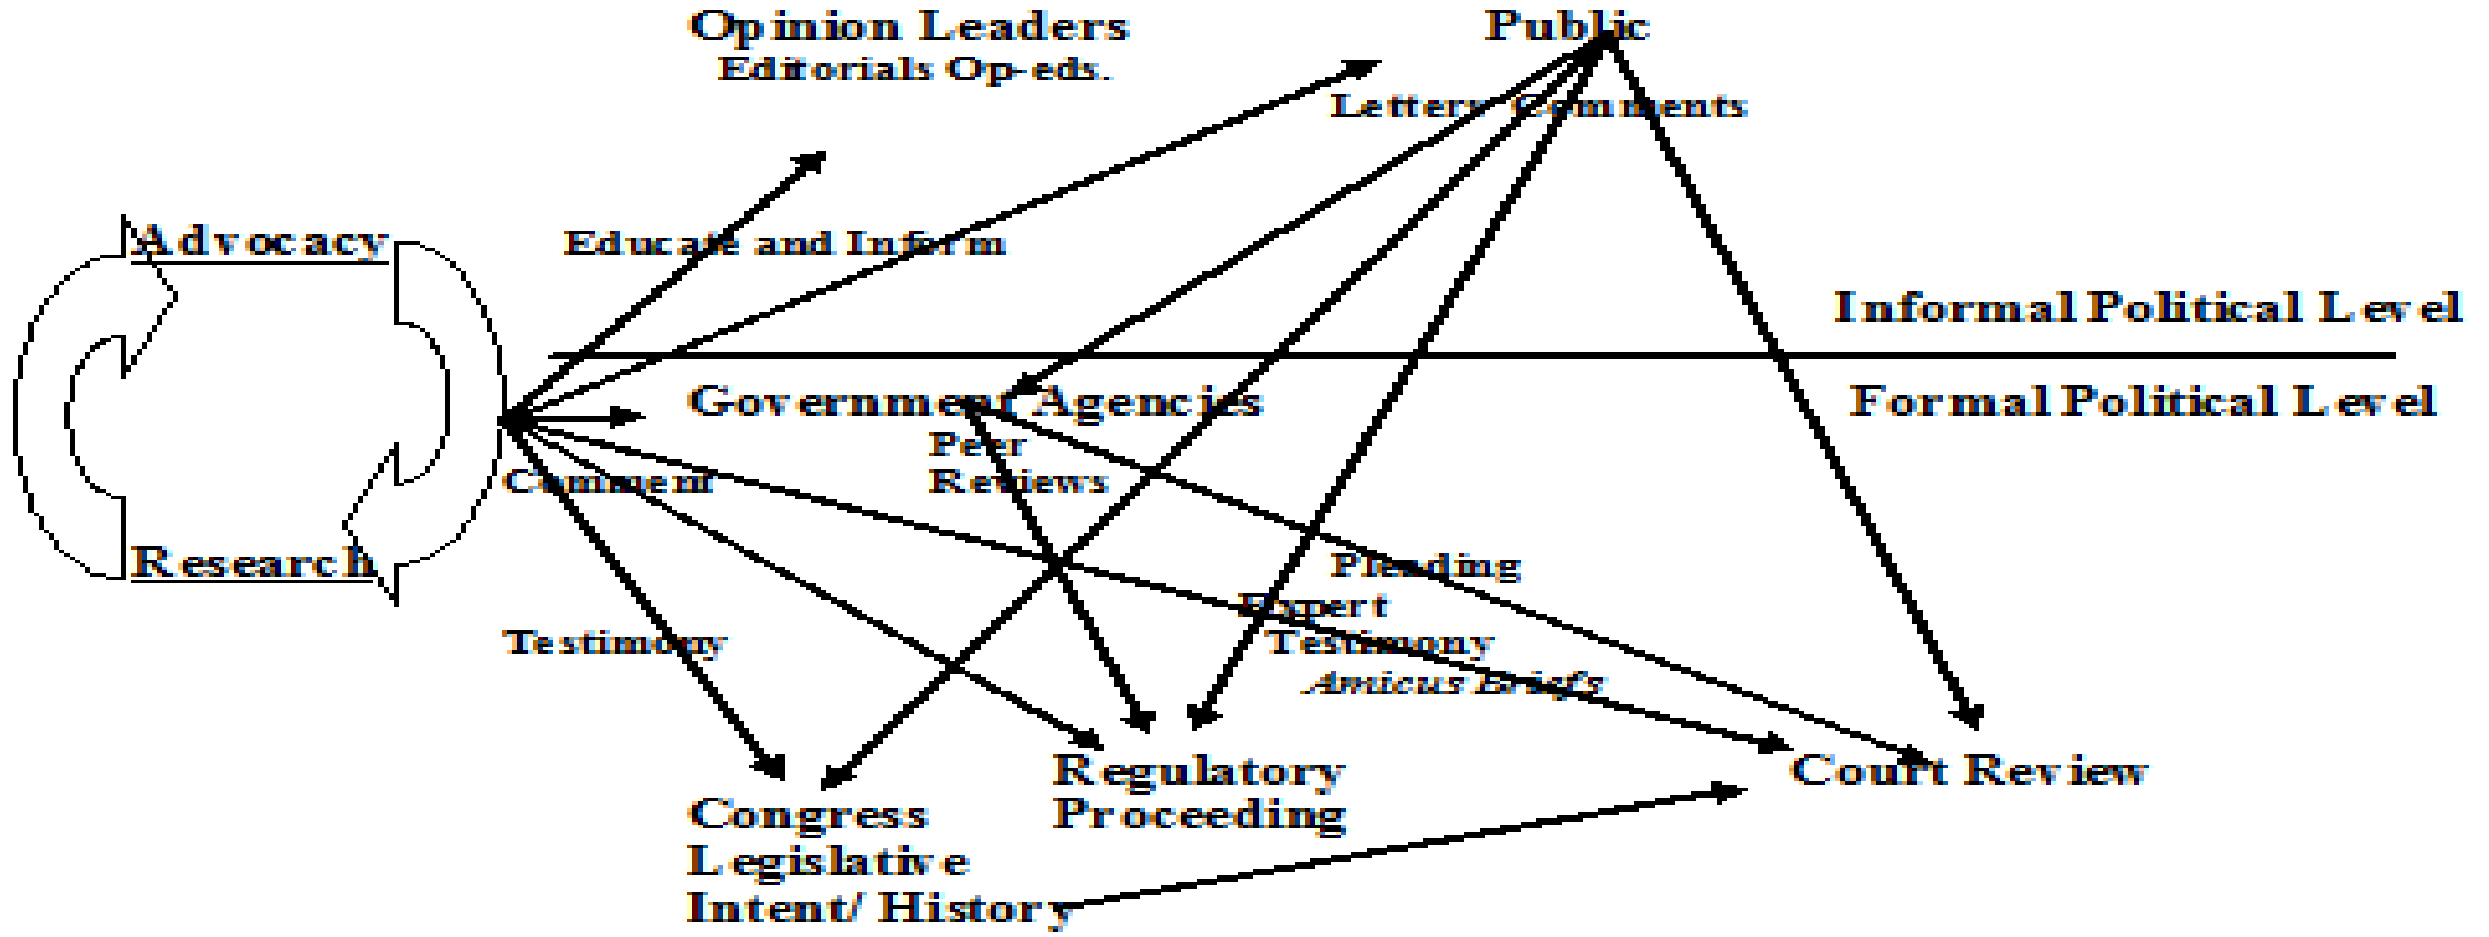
Opinion Leaders
Editorials Op-eds.

Public

Letters Comments

Advocacy

Educate and Inform

Informal Political Level

Government Agencies

Formal Political Level

Peer
Reviews

Comment

Research

Pleading

Expert
Testimony

Testimony

Amicus Briefs

Regulatory
Proceeding

Court Review

Congress
Legislative
Intent/ History